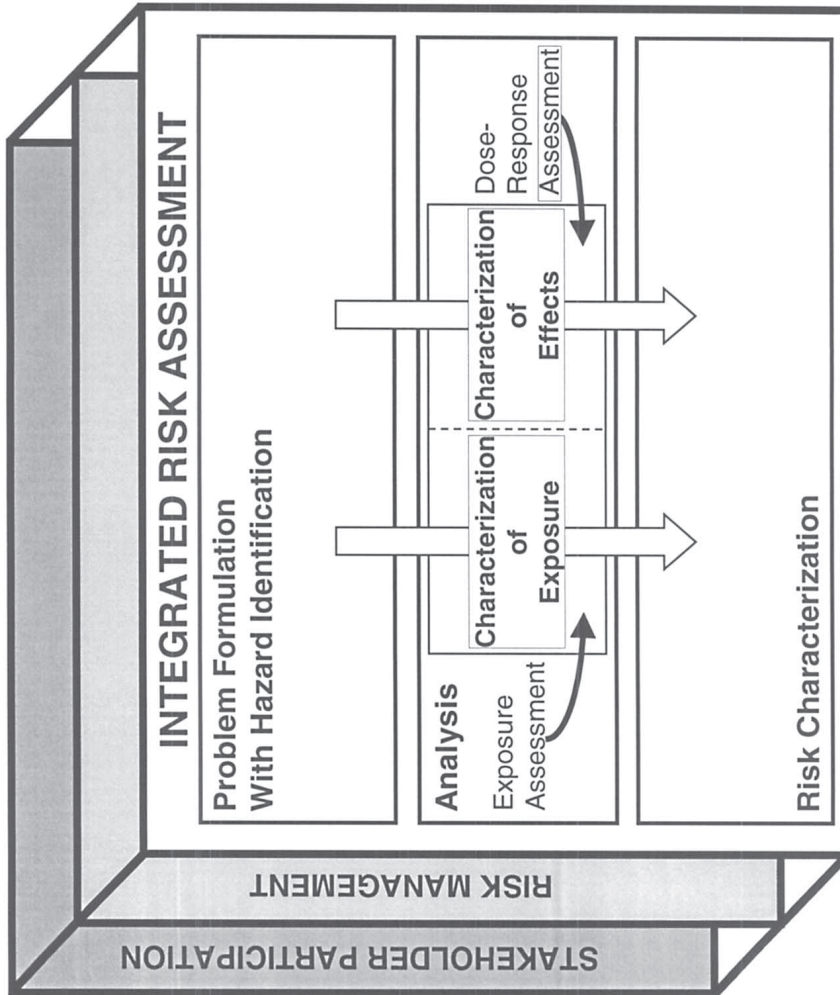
INTEGRATED RISK ASSESSMENT

Problem Formulation With Hazard Identification

Analysis

Exposure Assessment

Characterization of Exposure

Characterization of Effects

Dose-Response Assessment

Risk Characterization

RISK MANAGEMENT

STAKEHOLDER PARTICIPATION